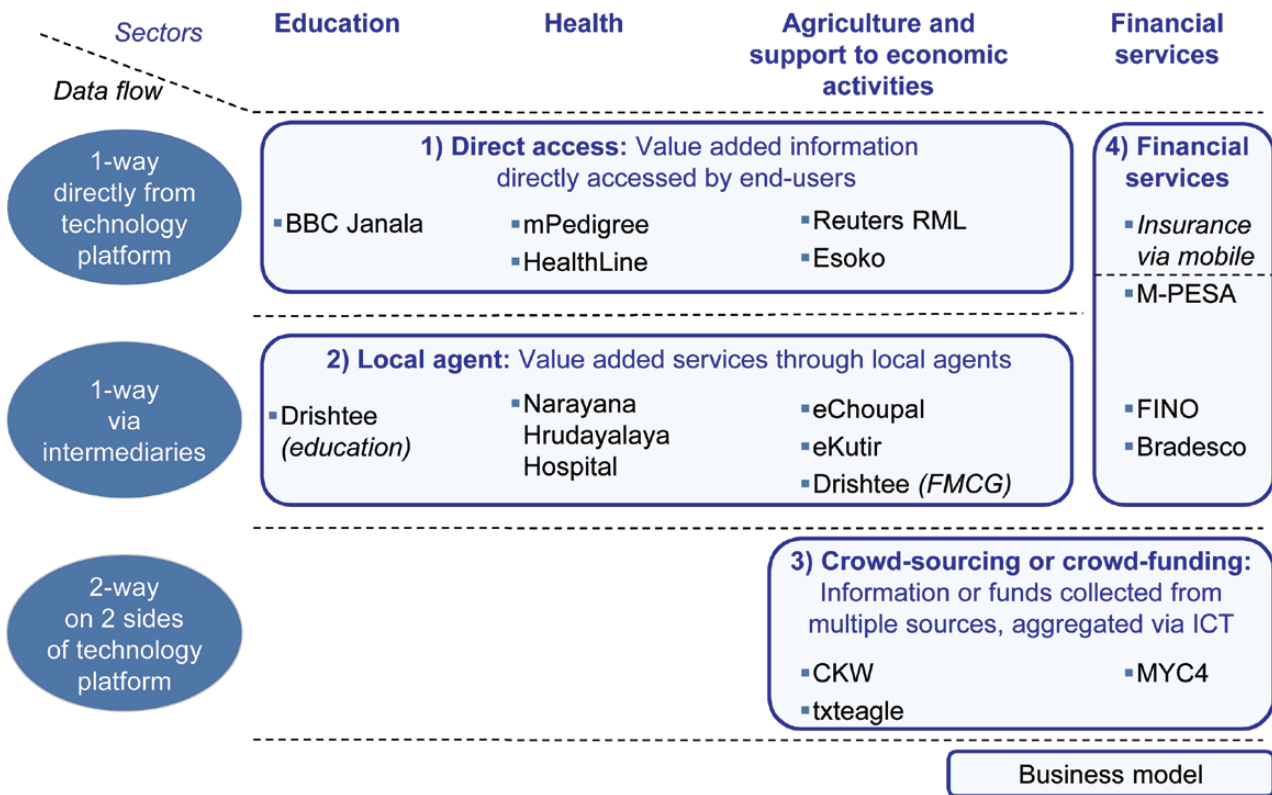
| Sectors / Data flow | Education | Health | Agriculture and support to economic activities | Financial services |
|---|---|---|---|---|
| 1-way directly from technology platform | 1) Direct access: Value added information directly accessed by end-users<br>BBC Janala | mPedigree<br>HealthLine | Reuters RML<br>Esoko | 4) Financial services<br>*Insurance via mobile*<br>M-PESA |
| 1-way via intermediaries | 2) Local agent: Value added services through local agents<br>Drishtee *(education)* | Narayana Hrudayalaya Hospital | eChoupal<br>eKutir<br>Drishtee *(FMCG)* | FINO<br>Bradesco |
| 2-way on 2 sides of technology platform | | | 3) Crowd-sourcing or crowd-funding: Information or funds collected from multiple sources, aggregated via ICT<br>CKW<br>txteagle | MYC4 |

Business model